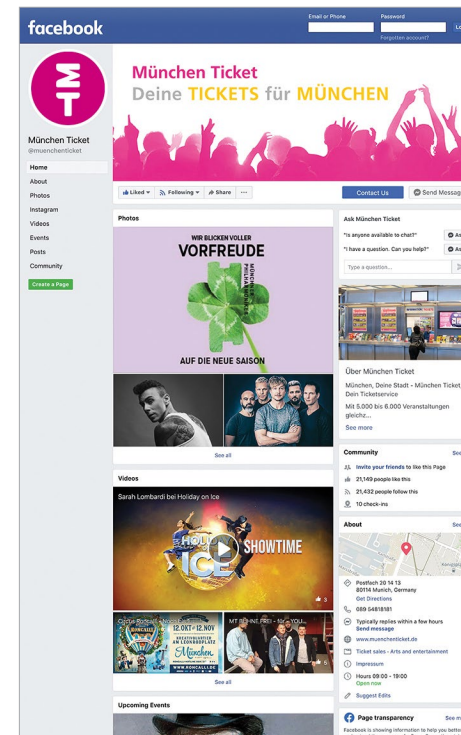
facebook

Email or Phone

Password

Forgotten account?

Lo

München Ticket
Deine TICKETS für MÜNCHEN

München Ticket
@muenchenticket

Home
About
Photos
Instagram
Videos
Events
Posts
Community

Create a Page

Liked
Following
Share
···

Contact Us

Send Messag

Photos

WIR BLICKEN VOLLER
VORFREUDE
AUF DIE NEUE SAISON

MÜNCHNER PHILHARMONIKER

See all

Videos

Sarah Lombardi bei Holiday on Ice

HOLIDAY ON ICE
SHOWTIME

3

Circus Roncalli
12.OKT - 12.NOV
München

MT BÜHNE FREI - für ... YOU...

5

See all

Upcoming Events

Ask München Ticket

"Is anyone available to chat?"

As

"I have a question. Can you help?"

As

Type a question...

Über München Ticket

München, Deine Stadt - München Ticket, Dein Ticketservice

Mit 5.000 bis 6.000 Veranstaltungen gleichz...

See more

Community

See

Invite your friends to like this Page

21,149 people like this

21,432 people follow this

10 check-ins

About

See

Postfach 20 14 13
80014 Munich, Germany
Get Directions

089 54818181

Typically replies within a few hours
Send message

www.muenchenticket.de

Ticket sales · Arts and entertainment

Impressum

Hours 09:00 - 19:00
Open now

Suggest Edits

Page transparency

See m

Facebook is showing information to help you bette